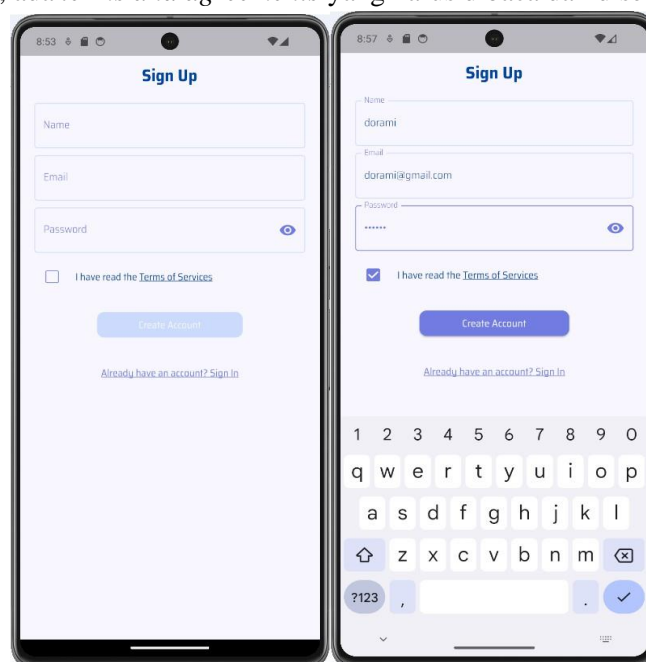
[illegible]

8:53

Sign Up

Name

Email

Password

I have read the Terms of Services

Create Account

Already have an account? Sign In

8:57

Sign Up

Name

dorami

Email

dorami@gmail.com

Password

••••••

I have read the Terms of Services

Create Account

Already have an account? Sign In

1 2 3 4 5 6 7 8 9 0

q w e r t y u i o p

a s d f g h j k l

z x c v b n m

?123 , .